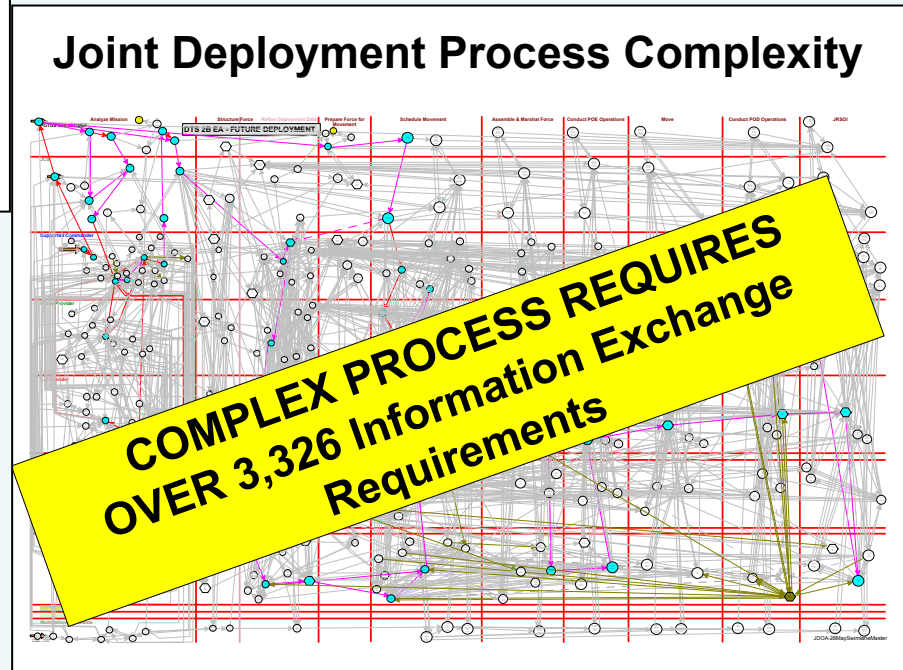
Joint Deployment Process Complexity

Analyze Mission | Structure Force | Refine Deployment Data | Prepare Force for Movement | Schedule Movement | Assemble & Marshal Force | Conduct POE Operations | Move | Conduct POD Operations | JRSOI

DTS 2B EA - FUTURE DEPLOYMENT

Supported Commander

Provider

COMPLEX PROCESS REQUIRES OVER 3,326 Information Exchange Requirements

JDOA-28MaySeminarMaster